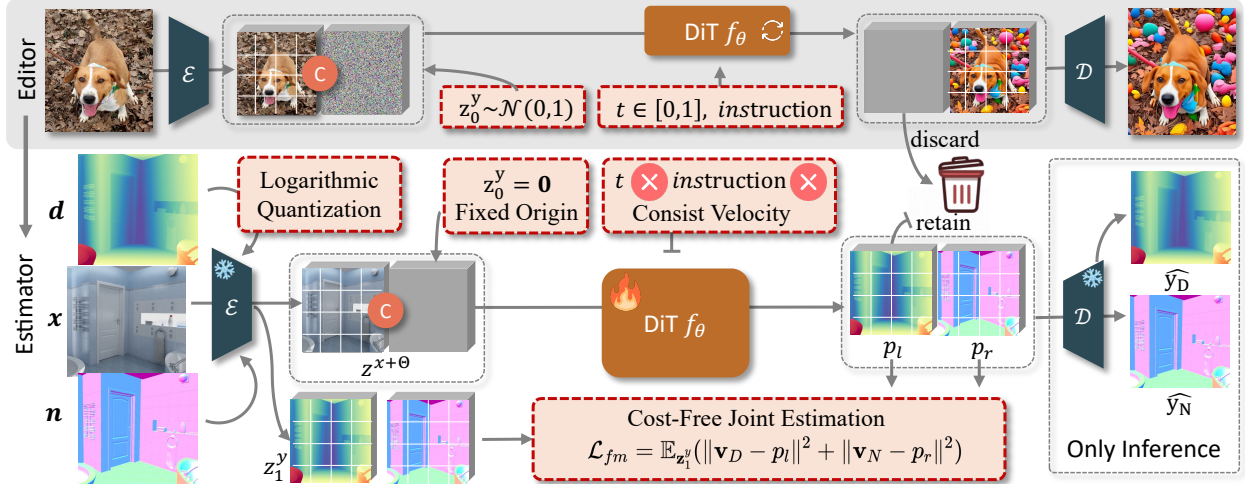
Editor

$\mathcal{E}$

C

DiT $f_\theta$

$\mathcal{D}$

$z_0^y \sim \mathcal{N}(0,1)$

$t \in [0,1]$, *instruction*

discard

Estimator

$\boldsymbol{d}$

Logarithmic Quantization

$z_0^y = \mathbf{0}$ Fixed Origin

$t$ ⊗ *instruction* ⊗ Consist Velocity

retain

Only Inference

$\boldsymbol{x}$

$\mathcal{E}$

C

$z^{x+\Theta}$

DiT $f_\theta$

$p_l$

$p_r$

$\mathcal{D}$

$\widehat{y_D}$

$\widehat{y_N}$

$\boldsymbol{n}$

$z_1^y$

Cost-Free Joint Estimation

$\mathcal{L}_{fm} = \mathbb{E}_{\mathbf{z}_1^y}(\|\mathbf{v}_D - p_l\|^2 + \|\mathbf{v}_N - p_r\|^2)$